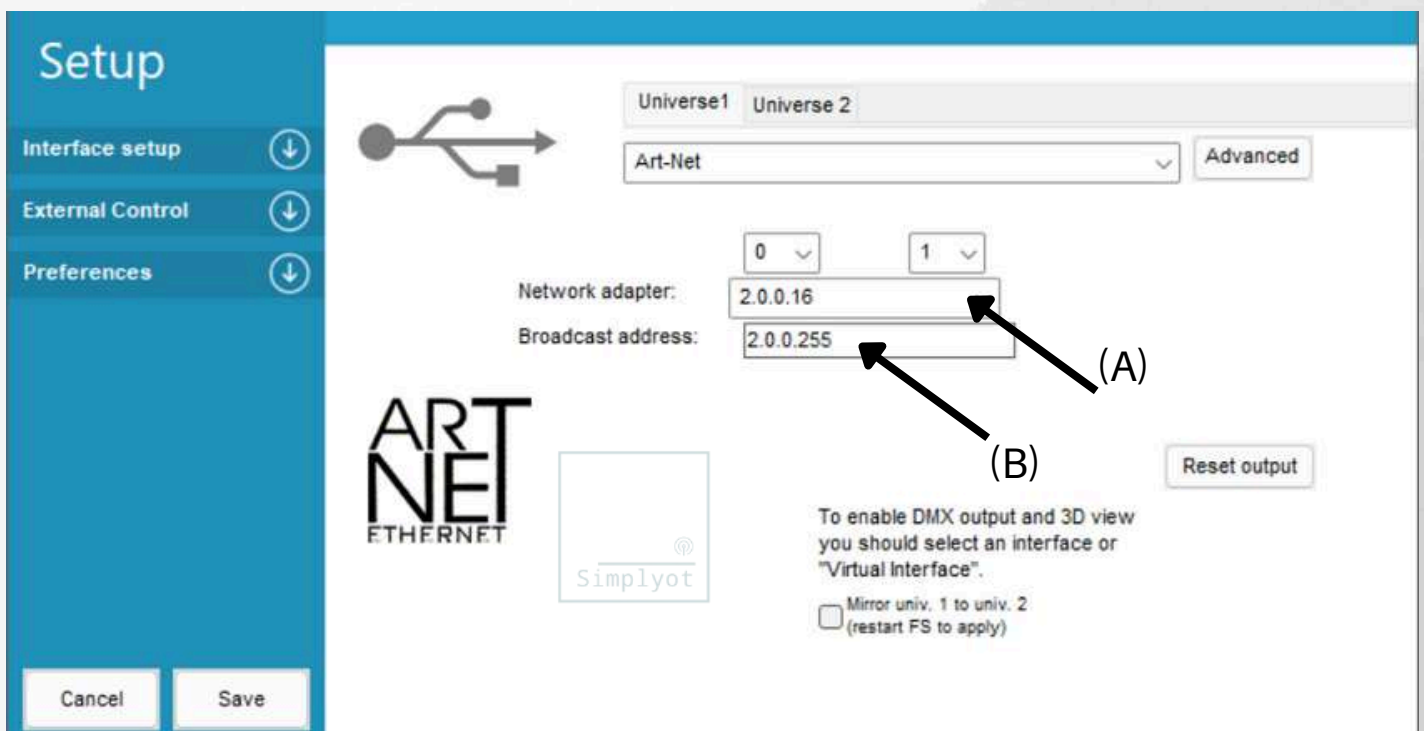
Setup

Interface setup

External Control

Preferences

Universe1 Universe 2

Art-Net

Advanced

0

1

Network adapter: 2.0.0.16

Broadcast address: 2.0.0.255

(A)

(B)

ART
NET
ETHERNET

Simplyot

Reset output

To enable DMX output and 3D view you should select an interface or "Virtual Interface".

Mirror univ. 1 to univ. 2 (restart FS to apply)

Cancel

Save